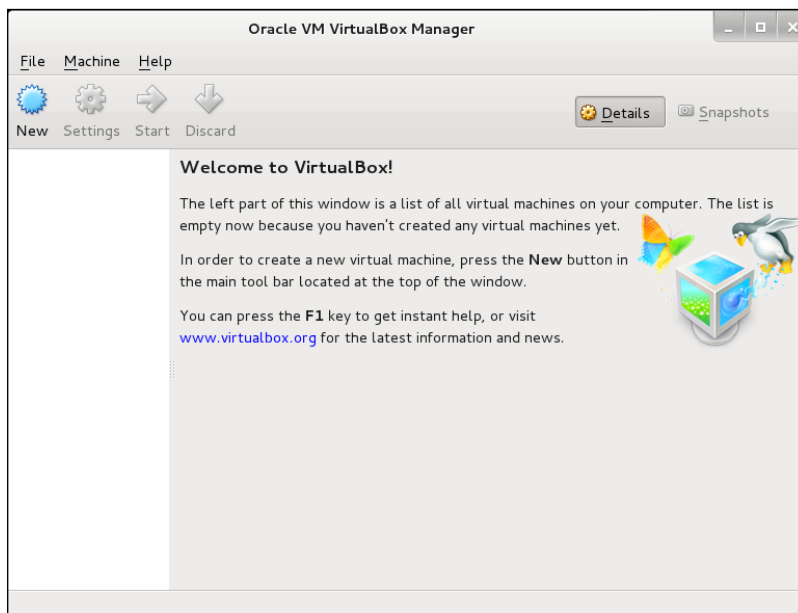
Oracle VM VirtualBox Manager

File Machine Help

New Settings Start Discard

Details Snapshots

Welcome to VirtualBox!

The left part of this window is a list of all virtual machines on your computer. The list is empty now because you haven't created any virtual machines yet.

In order to create a new virtual machine, press the **New** button in the main tool bar located at the top of the window.

You can press the **F1** key to get instant help, or visit www.virtualbox.org for the latest information and news.